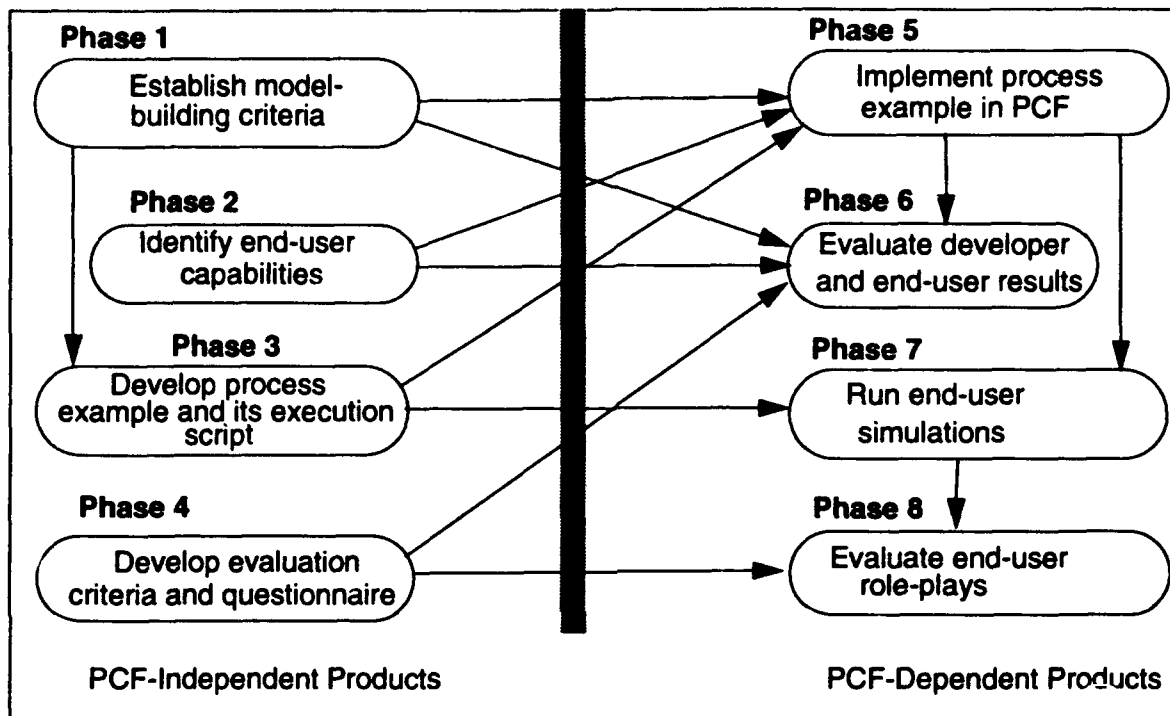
Phase 1
Establish model-building criteria

Phase 2
Identify end-user capabilities

Phase 3
Develop process example and its execution script

Phase 4
Develop evaluation criteria and questionnaire

Phase 5
Implement process example in PCF

Phase 6
Evaluate developer and end-user results

Phase 7
Run end-user simulations

Phase 8
Evaluate end-user role-plays

PCF-Independent Products

PCF-Dependent Products